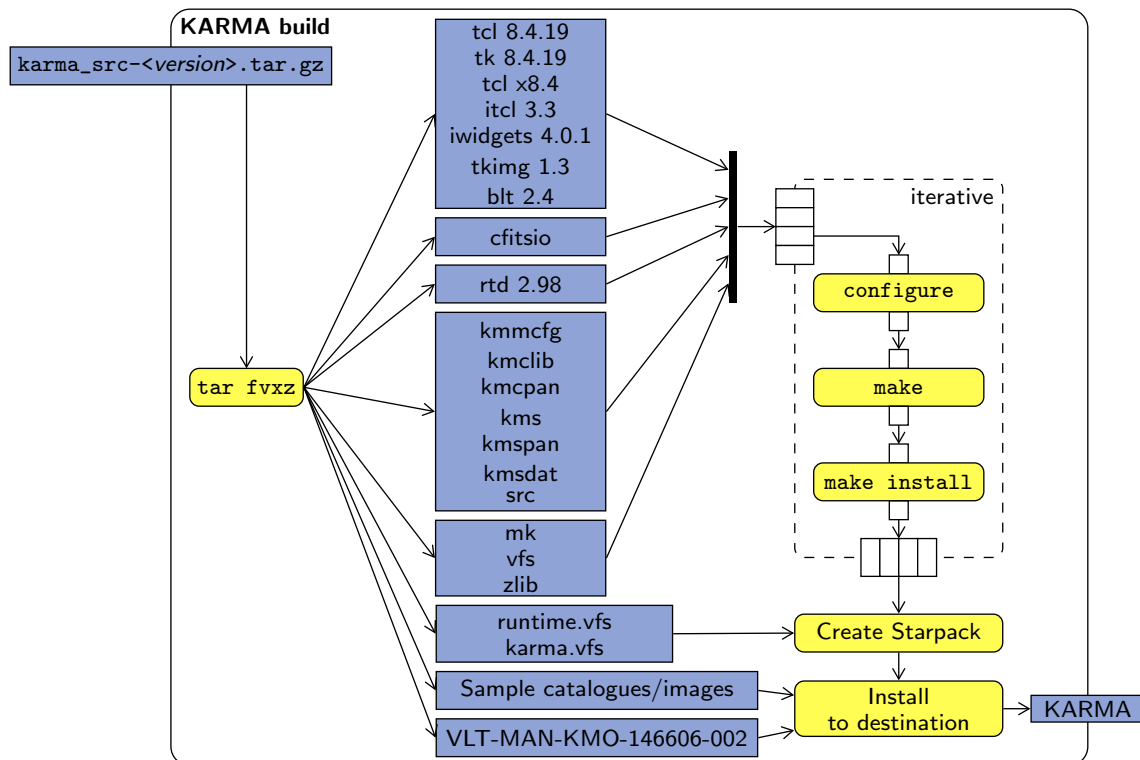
KARMA build

karma_src-<version>.tar.gz

tar fvxz

tcl 8.4.19
tk 8.4.19
tcl x8.4
itcl 3.3
iwidgets 4.0.1
tkimg 1.3
blt 2.4

cfitsio

rtd 2.98

kmmcfg
kmclib
kmcpan
kms
kmspan
kmsdat
src

mk
vfs
zlib

runtime.vfs
karma.vfs

Sample catalogues/images

VLT-MAN-KMO-146606-002

iterative

configure

make

make install

Create Starpack

Install
to destination

KARMA